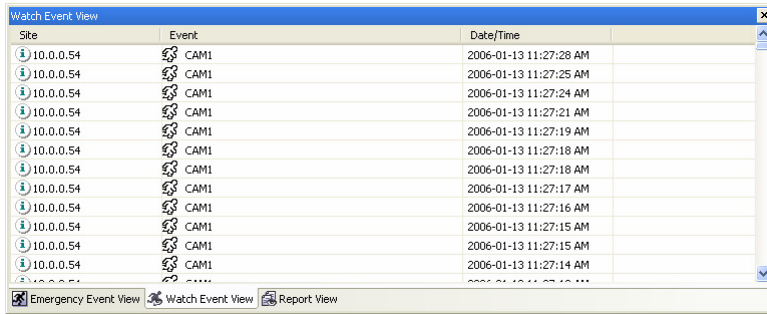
Watch Event View

| Site | Event | Date/Time |
|---|---|---|
| 10.0.0.54 | CAM1 | 2006-01-13 11:27:28 AM |
| 10.0.0.54 | CAM1 | 2006-01-13 11:27:25 AM |
| 10.0.0.54 | CAM1 | 2006-01-13 11:27:24 AM |
| 10.0.0.54 | CAM1 | 2006-01-13 11:27:21 AM |
| 10.0.0.54 | CAM1 | 2006-01-13 11:27:19 AM |
| 10.0.0.54 | CAM1 | 2006-01-13 11:27:18 AM |
| 10.0.0.54 | CAM1 | 2006-01-13 11:27:18 AM |
| 10.0.0.54 | CAM1 | 2006-01-13 11:27:17 AM |
| 10.0.0.54 | CAM1 | 2006-01-13 11:27:16 AM |
| 10.0.0.54 | CAM1 | 2006-01-13 11:27:15 AM |
| 10.0.0.54 | CAM1 | 2006-01-13 11:27:15 AM |
| 10.0.0.54 | CAM1 | 2006-01-13 11:27:14 AM |
| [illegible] | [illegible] | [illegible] |

Emergency Event View | Watch Event View | Report View